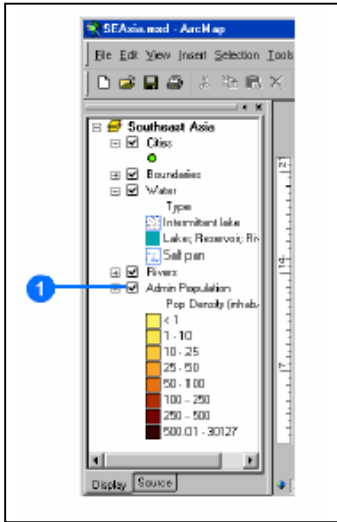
SEAsia.mxd - ArcMap

File Edit View Insert Selection Tools

Southeast Asia
Cities
Boundaries
Water
Type
Intermittent lake
Lake; Reservoir; Ri
Salt pan
Rivers
Admin Population
Pop Density (inhab
< 1
1 - 10
10 - 25
25 - 50
50 - 100
100 - 250
250 - 500
500.01 - 30127

1

Display Source